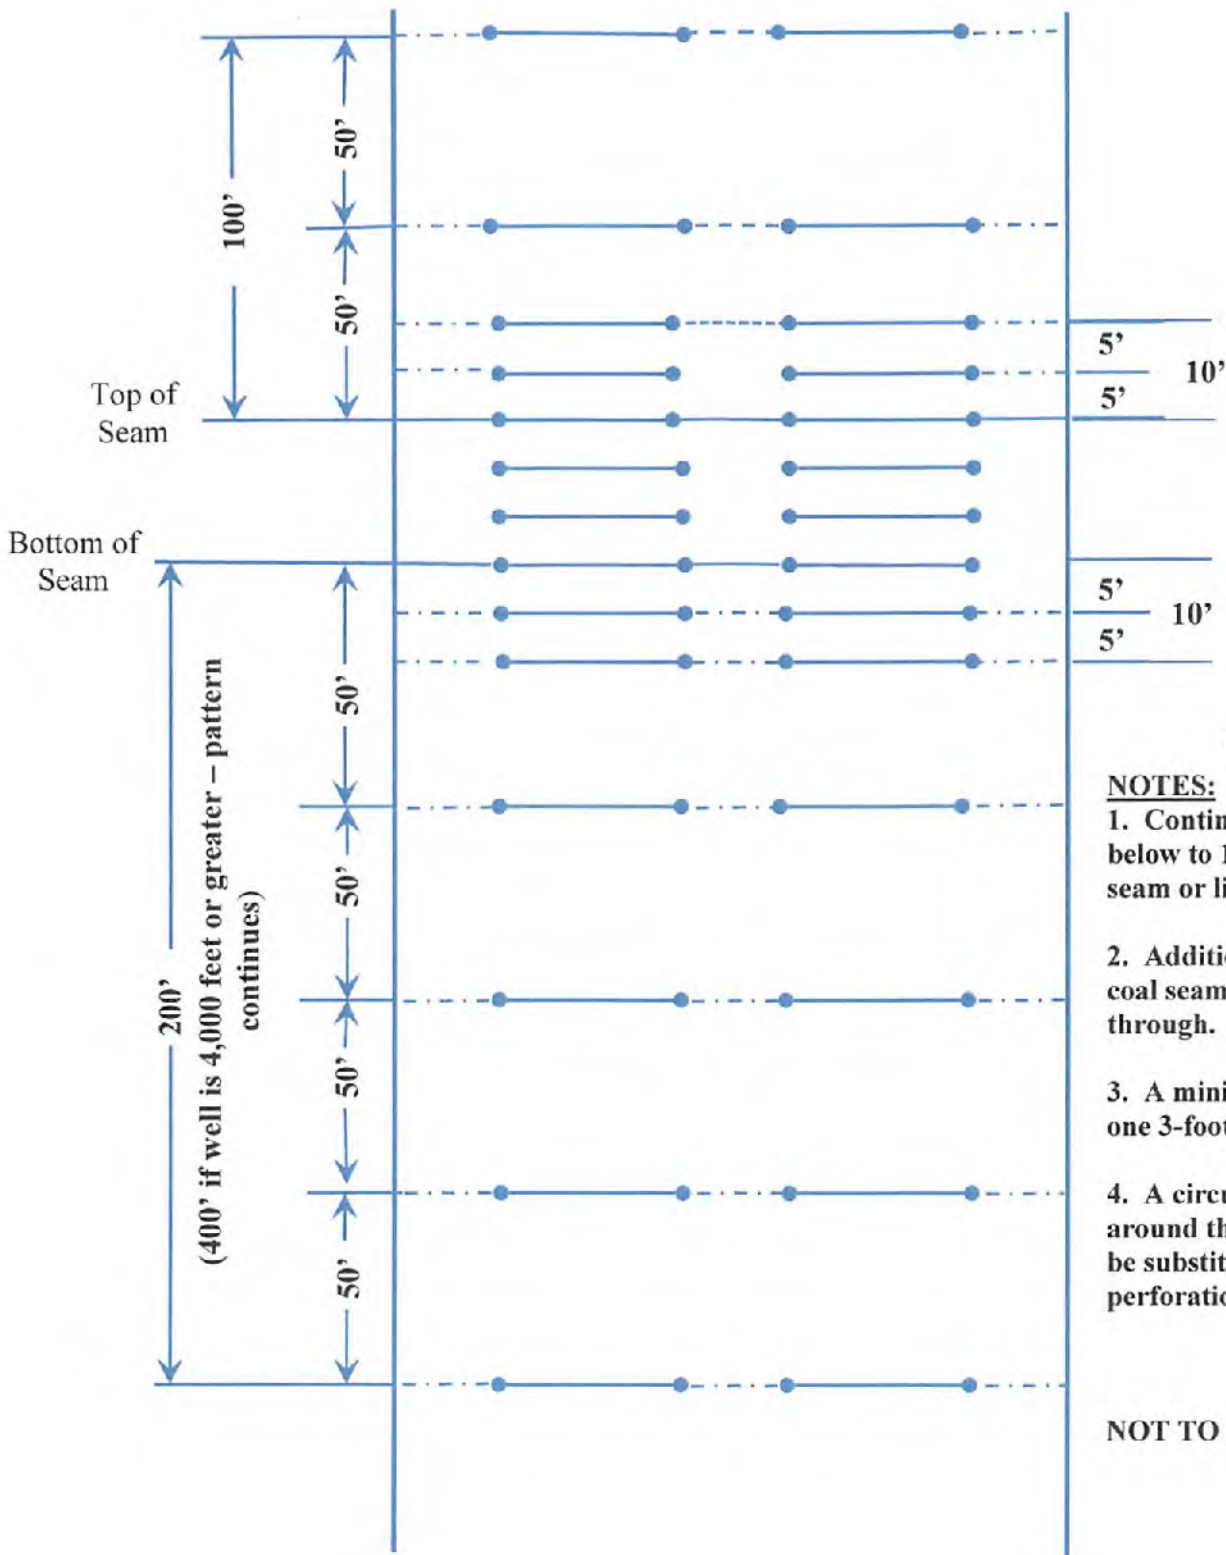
100’

50’

50’

Top of Seam

5’

10’

5’

Bottom of Seam

5’

10’

5’

200’

(400’ if well is 4,000 feet or greater – pattern continues)

50’

50’

50’

50’

NOTES:

1. Contin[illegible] below to 1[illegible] seam or li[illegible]

2. Additi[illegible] coal seam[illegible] through.

3. A mini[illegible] one 3-foo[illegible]

4. A circu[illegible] around th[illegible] be substit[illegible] perforatio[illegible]

NOT TO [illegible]